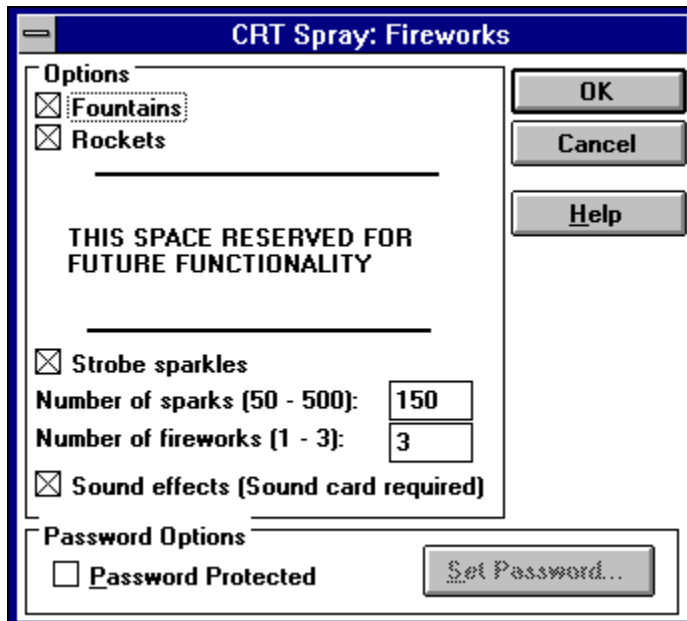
CRT Spray: Fireworks

Options

☒ Fountains

☒ Rockets

THIS SPACE RESERVED FOR FUTURE FUNCTIONALITY

☒ Strobe sparkles

Number of sparks (50 - 500): 150

Number of fireworks (1 - 3): 3

☒ Sound effects (Sound card required)

OK

Cancel

Help

Password Options

☐ Password Protected

Set Password...